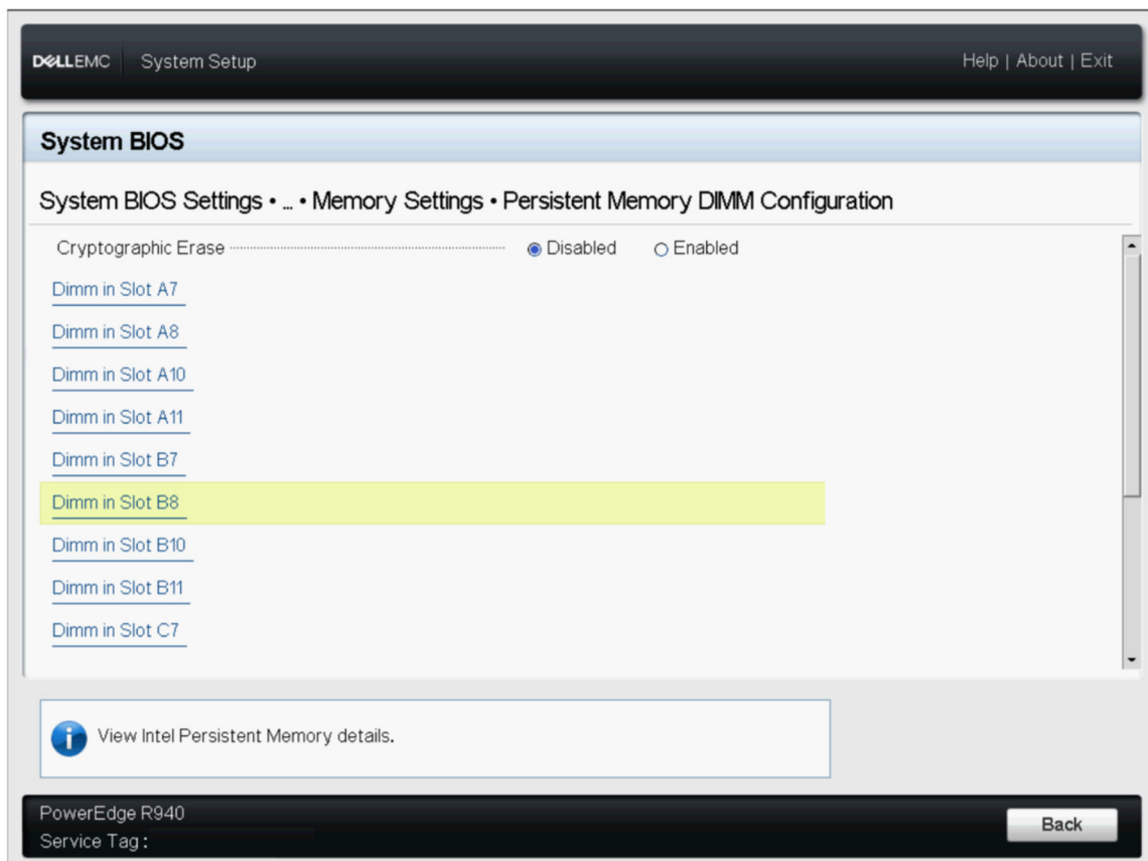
DELLEMC System Setup

Help | About | Exit

System BIOS

System BIOS Settings • ... • Memory Settings • Persistent Memory DIMM Configuration

Cryptographic Erase Disabled Enabled

Dimm in Slot A7

Dimm in Slot A8

Dimm in Slot A10

Dimm in Slot A11

Dimm in Slot B7

Dimm in Slot B8

Dimm in Slot B10

Dimm in Slot B11

Dimm in Slot C7

View Intel Persistent Memory details.

PowerEdge R940
Service Tag :

Back